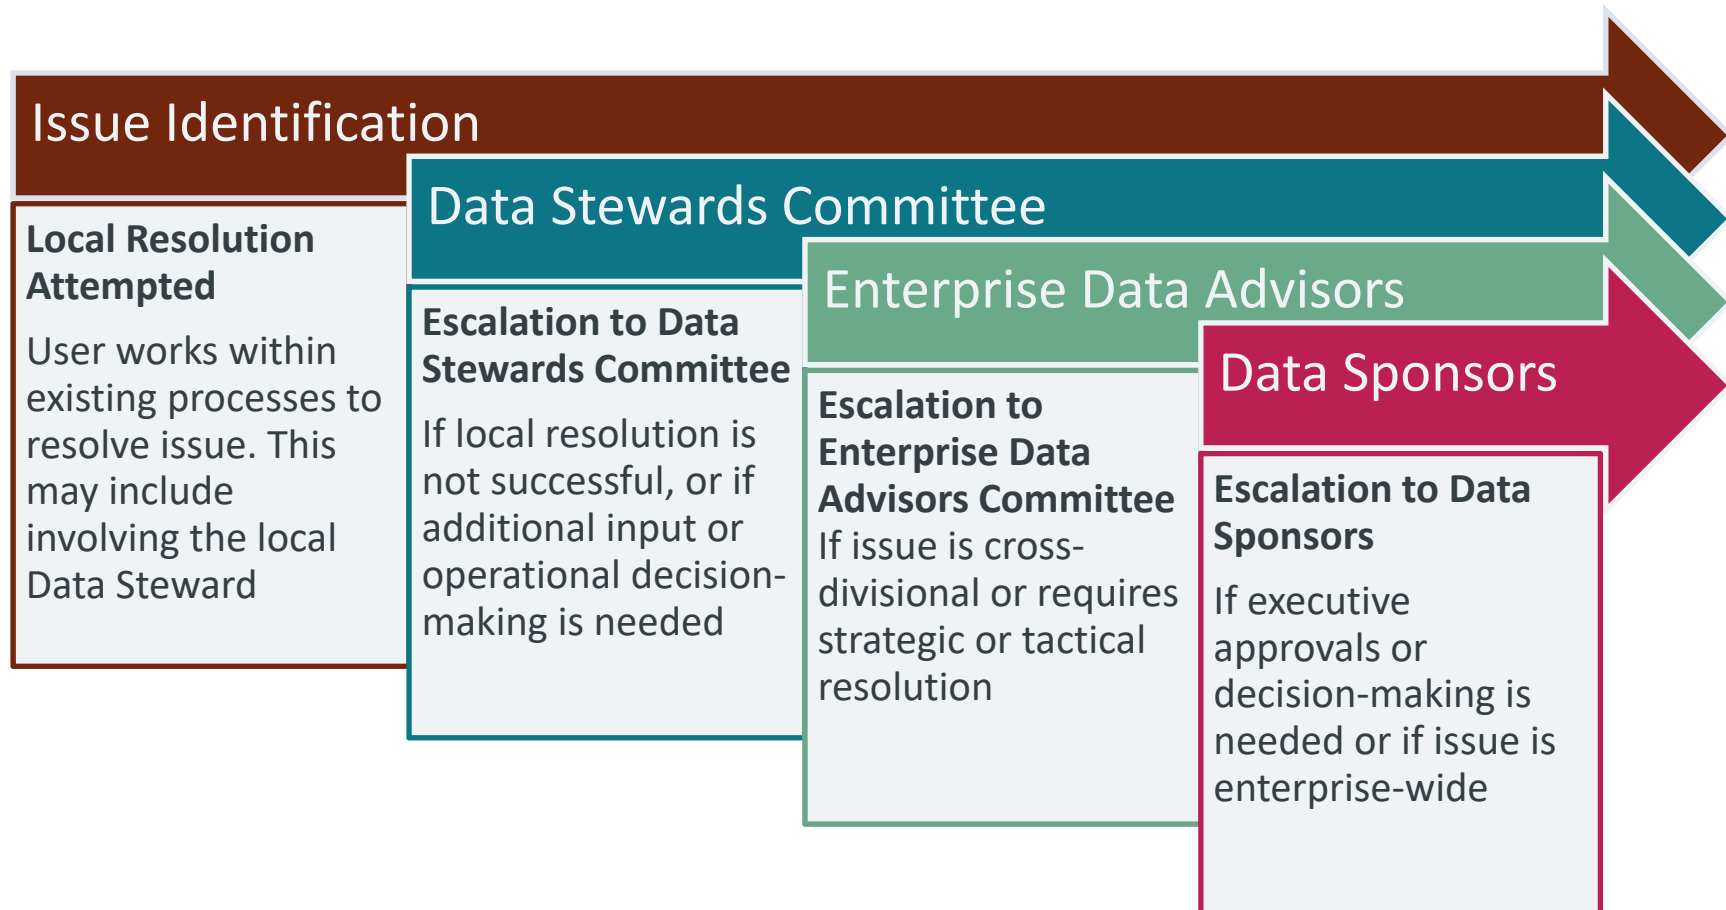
Issue Identification

Local Resolution Attempted

User works within existing processes to resolve issue. This may include involving the local Data Steward

Data Stewards Committee

Escalation to Data Stewards Committee

If local resolution is not successful, or if additional input or operational decision-making is needed

Enterprise Data Advisors

Escalation to Enterprise Data Advisors Committee

If issue is cross-divisional or requires strategic or tactical resolution

Data Sponsors

Escalation to Data Sponsors

If executive approvals or decision-making is needed or if issue is enterprise-wide